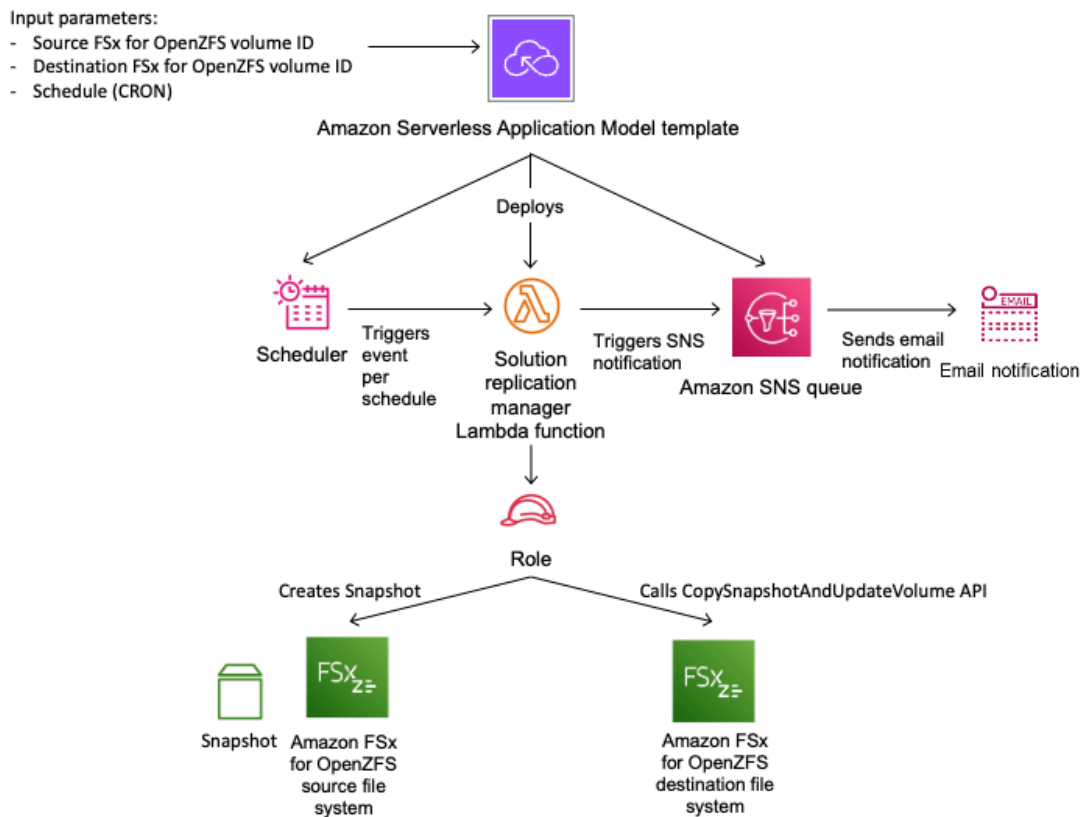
Input parameters:
- Source FSx for OpenZFS volume ID
- Destination FSx for OpenZFS volume ID
- Schedule (CRON)

Amazon Serverless Application Model template

Deploys

Scheduler

Triggers event per schedule

Solution replication manager Lambda function

Triggers SNS notification

Amazon SNS queue

Sends email notification

EMAIL

Email notification

Role

Creates Snapshot

Calls CopySnapshotAndUpdateVolume API

Snapshot

FSx

Amazon FSx for OpenZFS source file system

FSx

Amazon FSx for OpenZFS destination file system